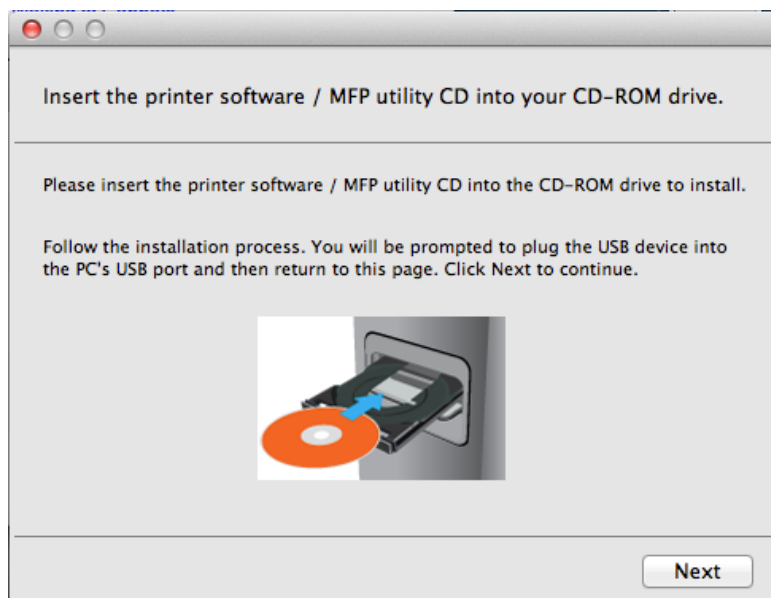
Insert the printer software / MFP utility CD into your CD-ROM drive.

Please insert the printer software / MFP utility CD into the CD-ROM drive to install.

Follow the installation process. You will be prompted to plug the USB device into the PC's USB port and then return to this page. Click Next to continue.

Next